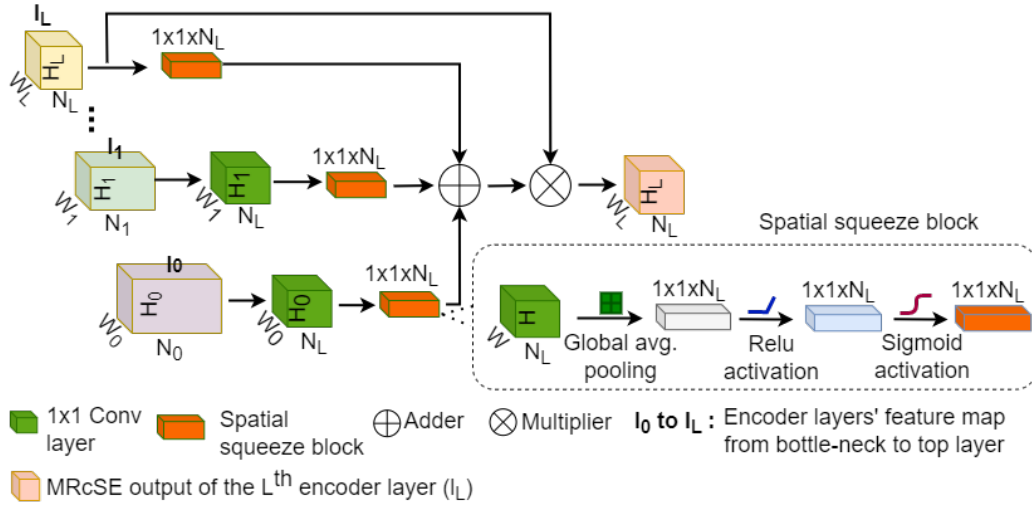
$I_L$

$1x1xN_L$

$H_L$

$W_L$

$N_L$

$I_1$

$H_1$

$W_1$

$N_1$

$H_1$

$W_1$

$N_L$

$1x1xN_L$

$H_L$

$W_L$

$N_L$

Spatial squeeze block

$I_0$

$H_0$

$W_0$

$N_0$

$H_0$

$W_0$

$N_L$

$1x1xN_L$

H

W

$N_L$

Global avg. pooling

$1x1xN_L$

Relu activation

$1x1xN_L$

Sigmoid activation

$1x1xN_L$

1x1 Conv layer

Spatial squeeze block

Adder

Multiplier

$I_0$ to $I_L$ : Encoder layers' feature map from bottle-neck to top layer

MRcSE output of the $L^{th}$ encoder layer ($I_L$)